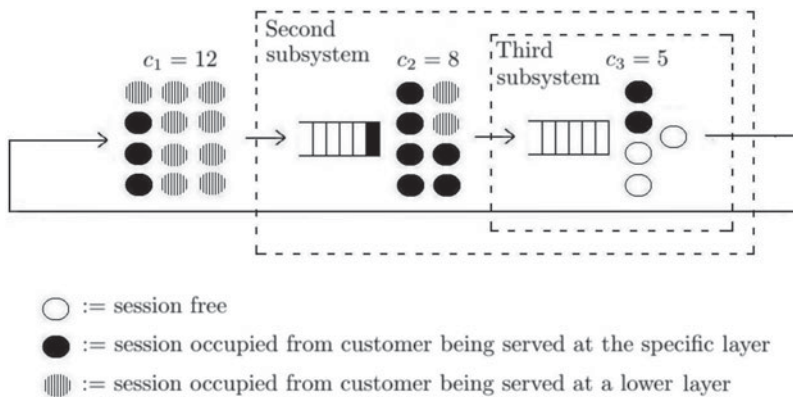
$c_1 = 12$

Second subsystem

$c_2 = 8$

Third subsystem

$c_3 = 5$

:= session free

:= session occupied from customer being served at the specific layer

:= session occupied from customer being served at a lower layer